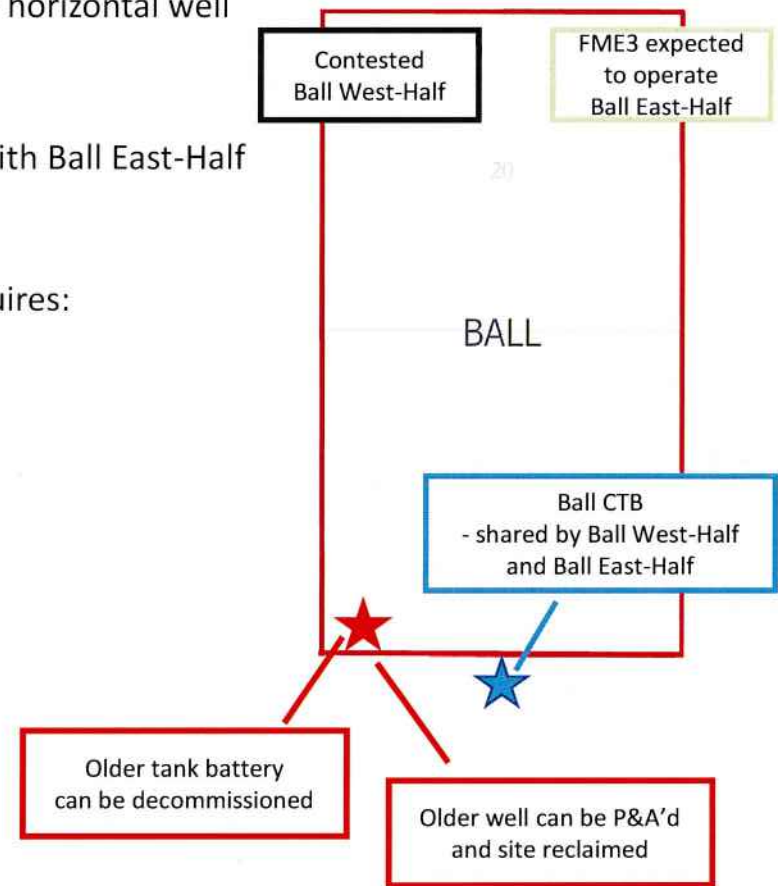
horizontal well

ith Ball East-Half

uires:

Contested
Ball West-Half

FME3 expected
to operate
Ball East-Half

20

BALL

Ball CTB
- shared by Ball West-Half
and Ball East-Half

Older tank battery
can be decommissioned

Older well can be P&A'd
and site reclaimed